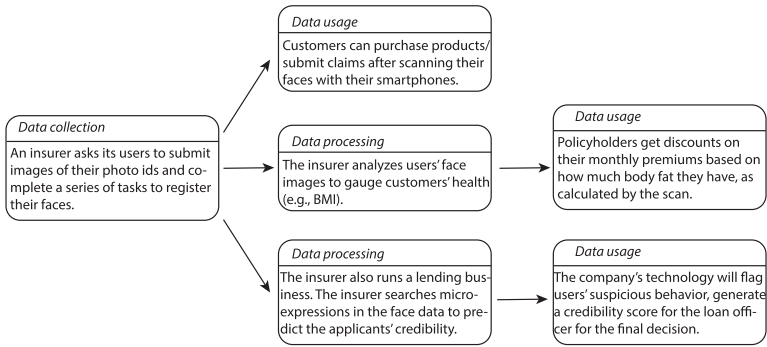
Data collection

An insurer asks its users to submit images of their photo ids and complete a series of tasks to register their faces.

Data usage

Customers can purchase products/ submit claims after scanning their faces with their smartphones.

Data processing

The insurer analyzes users' face images to gauge customers' health (e.g., BMI).

Data usage

Policyholders get discounts on their monthly premiums based on how much body fat they have, as calculated by the scan.

Data processing

The insurer also runs a lending business. The insurer searches microexpressions in the face data to predict the applicants' credibility.

Data usage

The company's technology will flag users' suspicious behavior, generate a credibility score for the loan officer for the final decision.